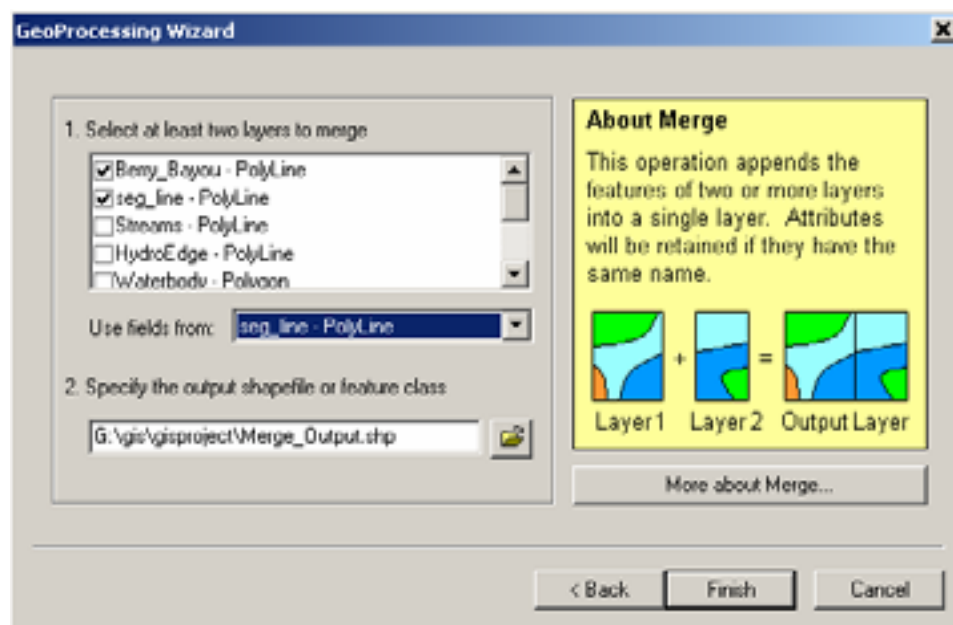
GeoProcessing Wizard

1. Select at least two layers to merge

Berry_Bayou - PolyLine
seg_line - PolyLine
Streams - PolyLine
HydroEdge - PolyLine
Waterbody - Polygon

Use fields from: seg_line - PolyLine

2. Specify the output shapefile or feature class

G:\gis\gisproject\Merge_Output.shp

About Merge

This operation appends the features of two or more layers into a single layer. Attributes will be retained if they have the same name.

+ =

Layer 1 Layer 2 Output Layer

More about Merge...

< Back Finish Cancel